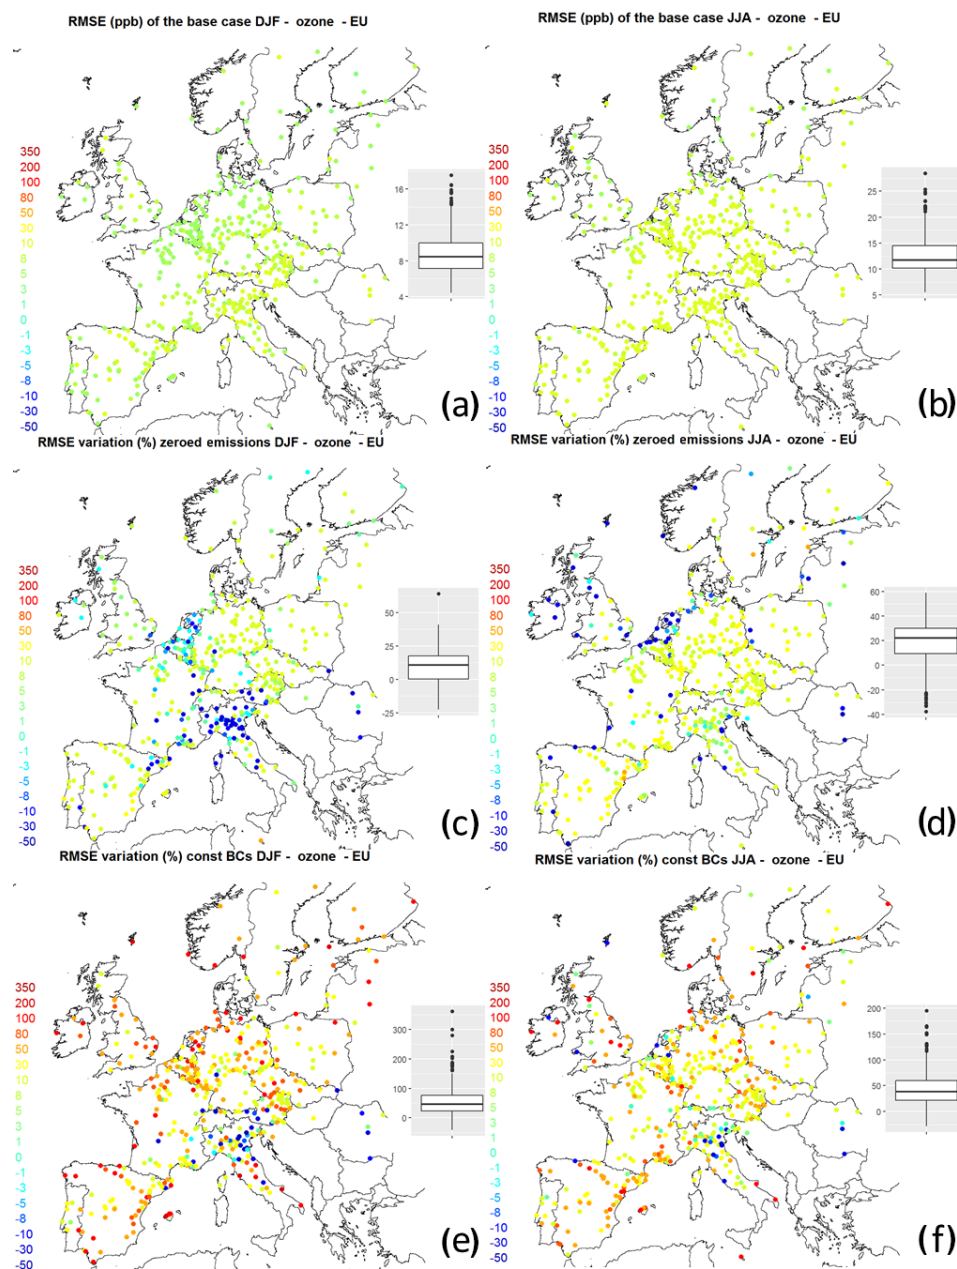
RMSE (ppb) of the base case DJF - ozone - EU

350
200
100
80
50
30
10
8
5
3
1
0
-1
-3
-5
-8
-10
-30
-50

16
12
8
4

(a)

RMSE (ppb) of the base case JJA - ozone - EU

350
200
100
80
50
30
10
8
5
3
1
0
-1
-3
-5
-8
-10
-30
-50

25
20
15
10
5

(b)

RMSE variation (%) zeroed emissions DJF - ozone - EU

350
200
100
80
50
30
10
8
5
3
1
0
-1
-3
-5
-8
-10
-30
-50

50
25
0
-25

(c)

RMSE variation (%) zeroed emissions JJA - ozone - EU

350
200
100
80
50
30
10
8
5
3
1
0
-1
-3
-5
-8
-10
-30
-50

60
40
20
0
-20
-40

(d)

RMSE variation (%) const BCs DJF - ozone - EU

350
200
100
80
50
30
10
8
5
3
1
0
-1
-3
-5
-8
-10
-30
-50

300
200
100
0

(e)

RMSE variation (%) const BCs JJA - ozone - EU

350
200
100
80
50
30
10
8
5
3
1
0
-1
-3
-5
-8
-10
-30
-50

200
150
100
50
0

(f)